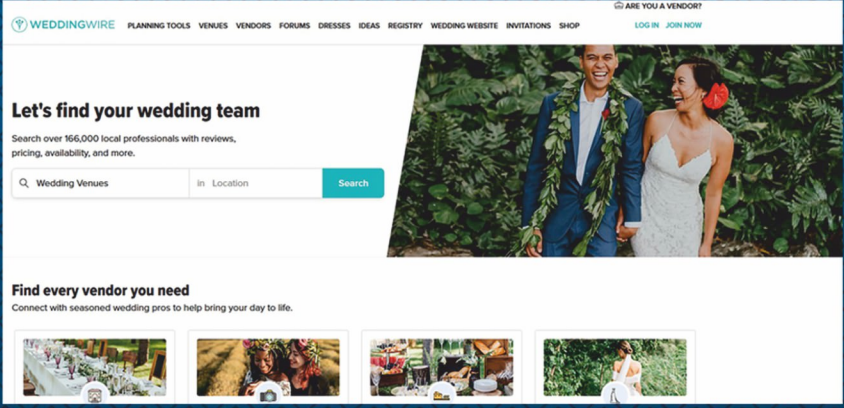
WEDDINGWIRE PLANNING TOOLS VENUES VENDORS FORUMS DRESSES IDEAS REGISTRY WEDDING WEBSITE INVITATIONS SHOP

ARE YOU A VENDOR?

LOG IN JOIN NOW

Let's find your wedding team

Search over 166,000 local professionals with reviews, pricing, availability, and more.

Wedding Venues in Location Search

Find every vendor you need

Connect with seasoned wedding pros to help bring your day to life.